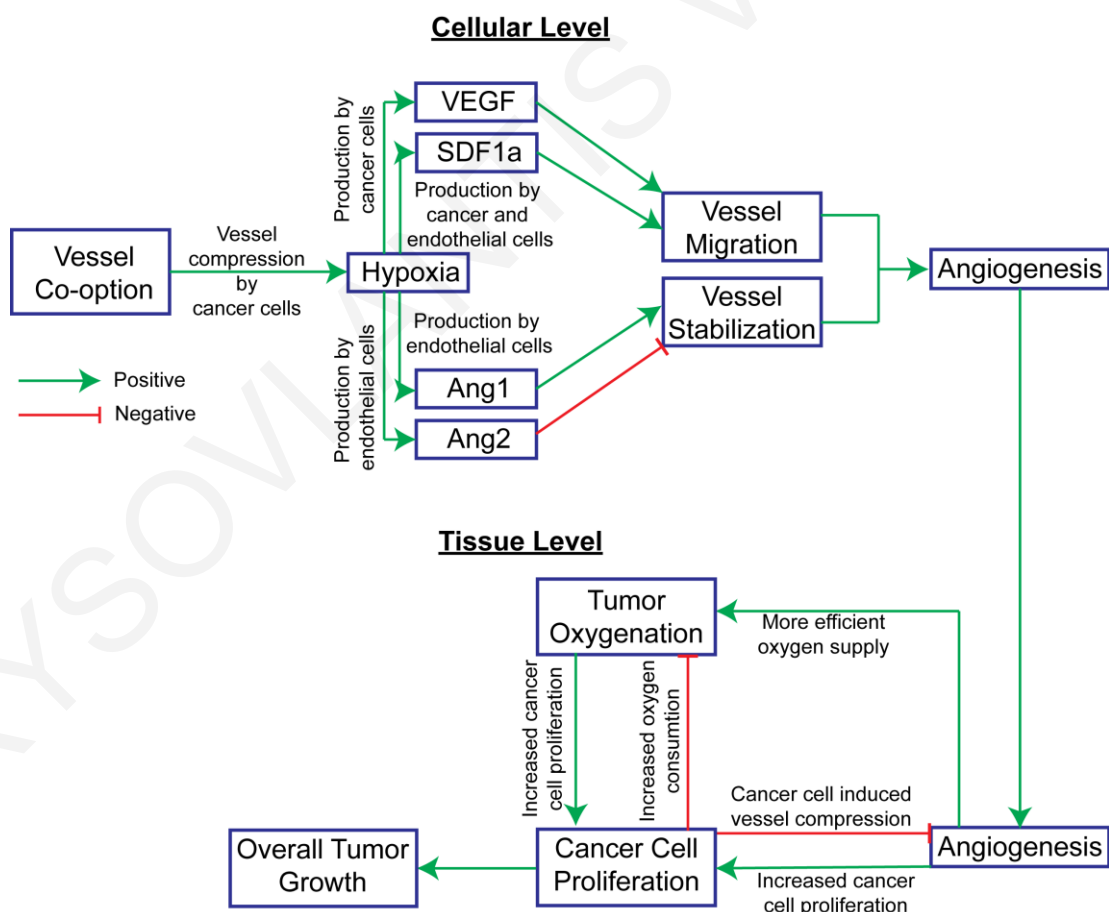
Cellular Level

Vessel Co-option

Vessel compression by cancer cells

Hypoxia

Production by cancer cells

Production by endothelial cells

VEGF

SDF1a

Production by cancer and endothelial cells

Production by endothelial cells

Ang1

Ang2

Vessel Migration

Vessel Stabilization

Angiogenesis

Positive

Negative

Tissue Level

Tumor Oxygenation

More efficient oxygen supply

Increased cancer cell proliferation

Increased oxygen consumtion

Cancer cell induced vessel compression

Angiogenesis

Overall Tumor Growth

Cancer Cell Proliferation

Increased cancer cell proliferation